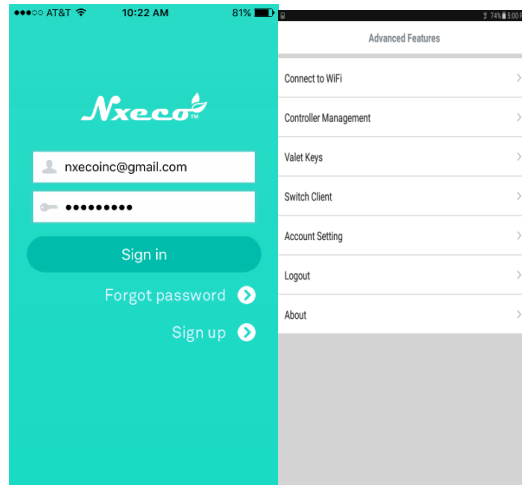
●●●○○ AT&T 10:22 AM 81%

Nxeco™

nxecoinc@gmail.com

•••••••••

Sign in

Forgot password

Sign up

74% 5:00

Advanced Features

Connect to WiFi

Controller Management

Valet Keys

Switch Client

Account Setting

Logout

About